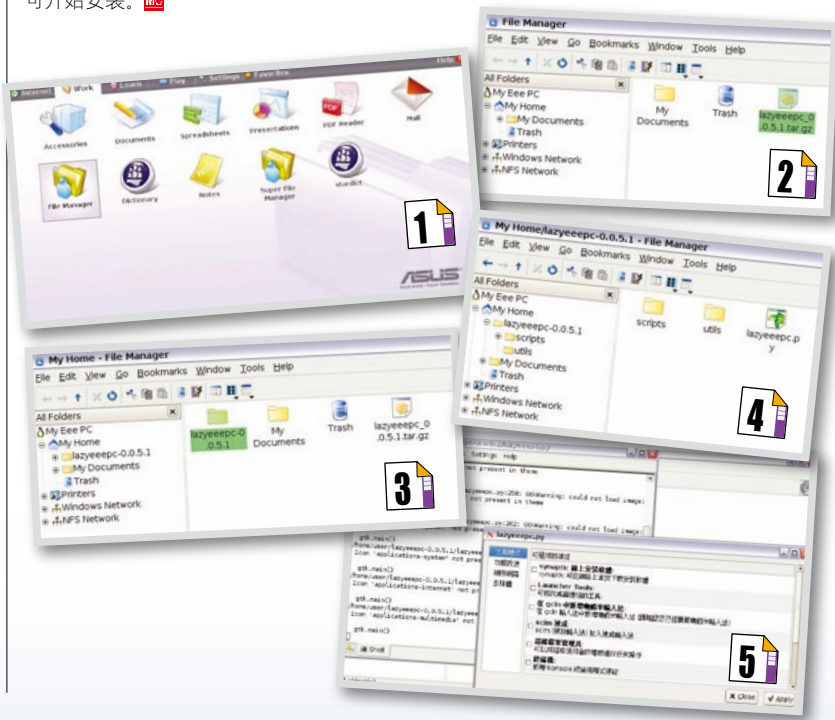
可开始安装。

Internet Work Learn Play Settings Favorites

Accessories Documents Spreadsheets Presentation PDF Reader Mail

File Manager Dictionary Notes Super File Manager StarDict

ASUS

1

File Manager
File Edit View Go Bookmarks Window Tools Help
All Folders
My Eee PC
My Home
My Documents
Trash
Printers
Windows Network
NFS Network
My Documents Trash lazyeeepc-0.0.5.1.tar.gz

2

My Home/lazyeeepc-0.0.5.1 - File Manager
File Edit View Go Bookmarks Window Tools Help
All Folders
My Eee PC
My Home
lazyeeepc-0.0.5.1
scripts
utils
My Documents
Trash
Printers
Windows Network
NFS Network
scripts utils lazyeeepc.py

4

My Home - File Manager
File Edit View Go Bookmarks Window Tools Help
All Folders
My Eee PC
My Home
lazyeeepc-0.0.5.1
My Documents
Trash
Printers
Windows Network
NFS Network
lazyeeepc-0.0.5.1 My Documents Trash lazyeeepc-0.0.5.1.tar.gz

3

Settings Help
not present in theme
eepc.py:258: GtkWarning: could not load image:
not present in theme
eepc.py:262: GtkWarning: could not load image:

gtk.main()
/home/user/lazyeeepc-0.0.5.1/lazyeee
icon 'applications-system' not pres
gtk.main()
/home/user/lazyeeepc-0.0.5.1/lazyeee
icon 'applications-internet' not pr
gtk.main()
/home/user/lazyeeepc-0.0.5.1/lazyeee
icon 'applications-multimedia' not
gtk.main()
Shell

lazyeeepc.py
可選擇的項目
synaptic 線上安裝軟體
Launcher Tools
scim
Close Apply

5